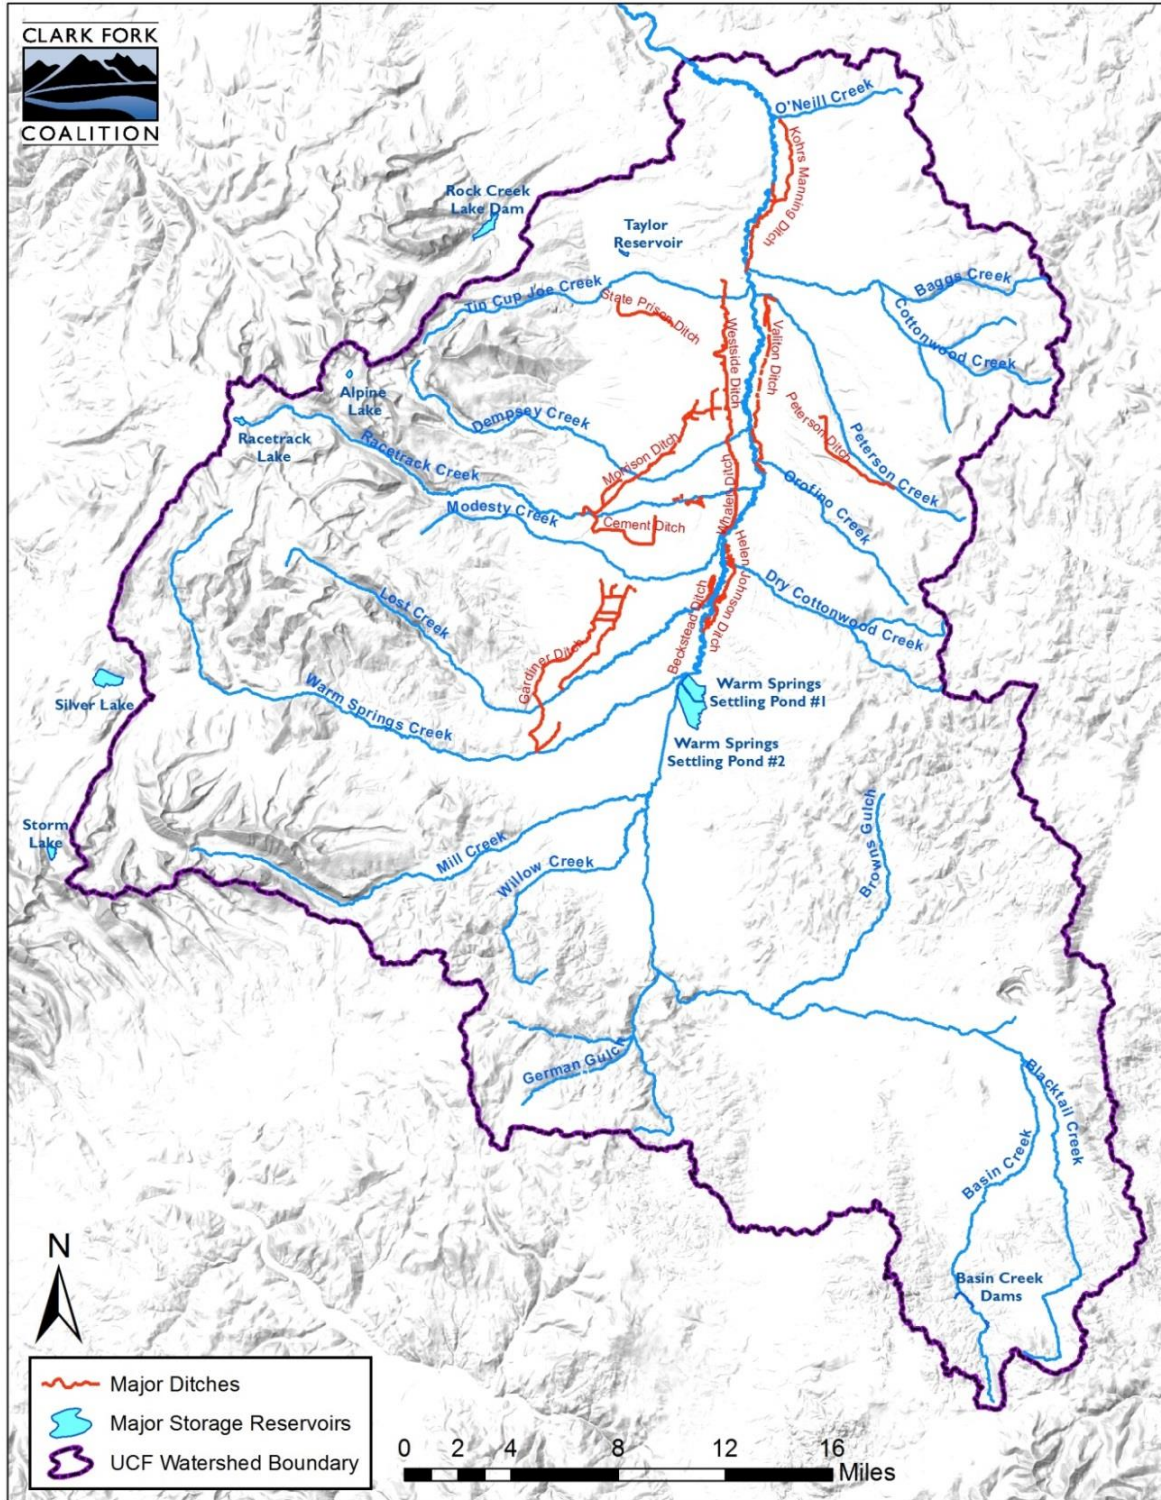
CLARK FORK
COALITION

O'Neill Creek
Kohrs Manning Ditch
Rock Creek Lake Dam
Taylor Reservoir
Tin Cup Joe Creek
State Prison Ditch
Baggs Creek
Cottonwood Creek
Westside Ditch
Valiton Ditch
Alpine Lake
Racetrack Lake
Dempsey Creek
Racetrack Creek
Peterson Ditch
Peterson Creek
Morrison Ditch
Whalen Ditch
Orofino Creek
Modesty Creek
Cement Ditch
Helen Johnson Ditch
Dry Cottonwood Creek
Lost Creek
Beckstead Ditch
Gardiner Ditch
Silver Lake
Warm Springs Creek
Warm Springs Settling Pond #1
Warm Springs Settling Pond #2
Storm Lake
Mill Creek
Willow Creek
Browns Gulch
German Gulch
Blacktail Creek
Basin Creek
Basin Creek Dams

N

Major Ditches
Major Storage Reservoirs
UCF Watershed Boundary

0 2 4 8 12 16 Miles